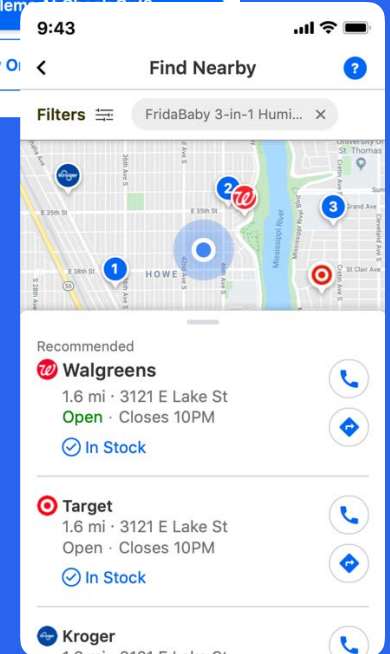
lem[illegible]

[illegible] O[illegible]

9:43

Find Nearby

?

Filters

FridaBaby 3-in-1 Humi...

E 35th St

E 38th St

36th Ave S

42nd Ave S

HOWE

Mississippi River

St Clair Ave

University of St Thomas

2

3

1

Recommended

Walgreens

1.6 mi · 3121 E Lake St

Open · Closes 10PM

In Stock

Target

1.6 mi · 3121 E Lake St

Open · Closes 10PM

In Stock

Kroger

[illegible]